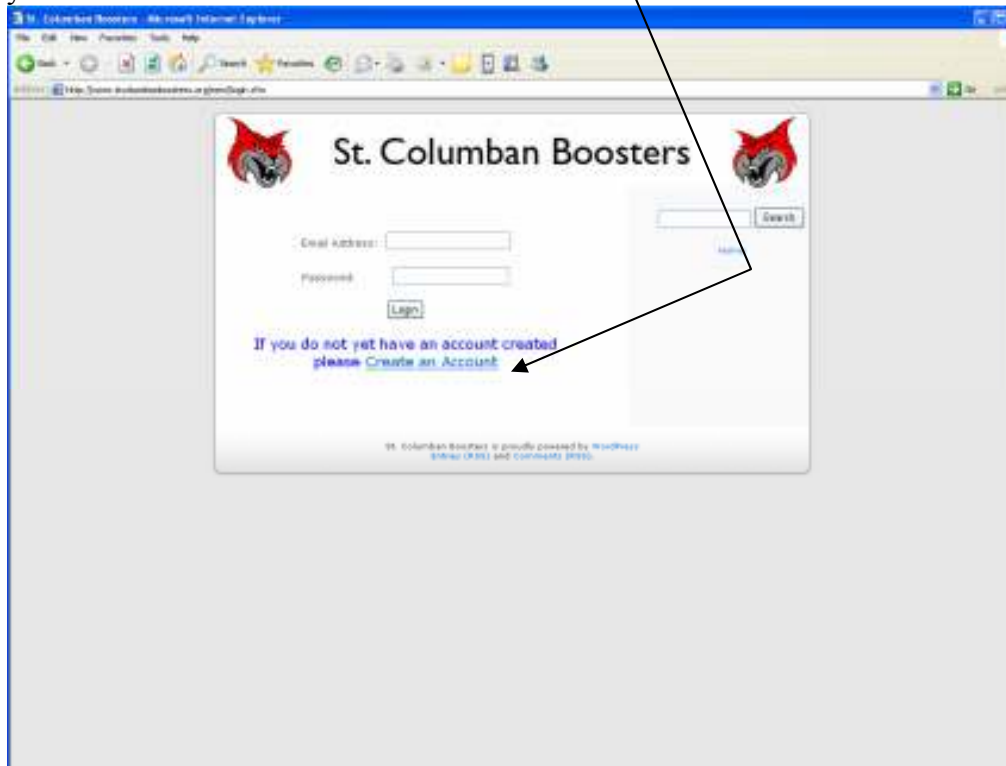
St. Columban Boosters - Microsoft Internet Explorer

File Edit View Favorites Tools Help

Back Search Favorites

Address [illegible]

Go

St. Columban Boosters

Search

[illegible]

Email Address:

Password:

Login

If you do not yet have an account created please Create an Account

St. Columban Boosters is proudly powered by WordPress Entries (RSS) and Comments (RSS).